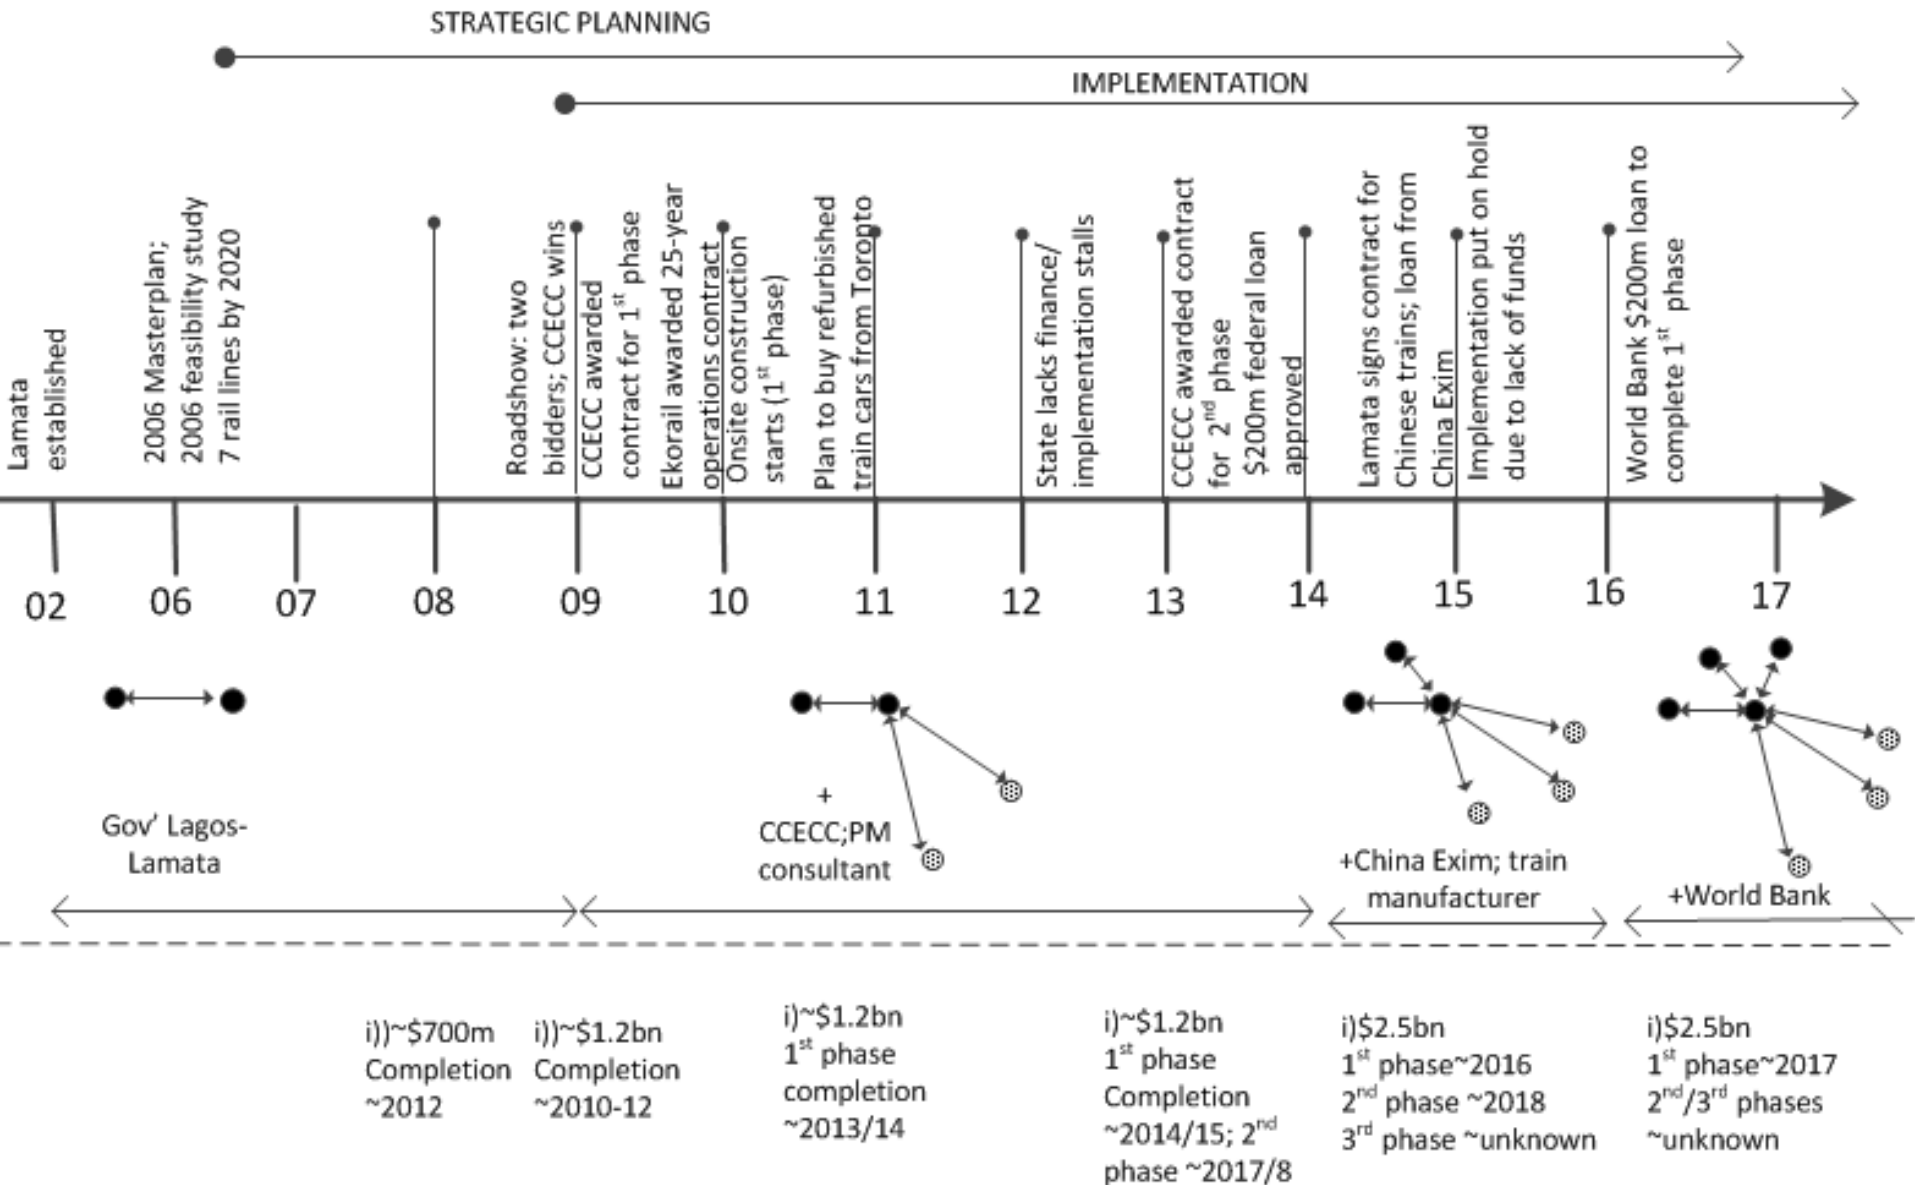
STRATEGIC PLANNING

IMPLEMENTATION

Lamata established

2006 Masterplan; 2006 feasibility study 7 rail lines by 2020

Roadshow: two bidders; CCECC wins

CCECC awarded contract for 1$^{st}$ phase

Ekorail awarded 25-year operations contract

Onsite construction starts (1$^{st}$ phase)

Plan to buy refurbished train cars from Toronto

State lacks finance/ implementation stalls

CCECC awarded contract for 2$^{nd}$ phase

\$200m federal loan approved

Lamata signs contract for Chinese trains; loan from China Exim

Implementation put on hold due to lack of funds

World Bank \$200m loan to complete 1$^{st}$ phase

02 06 07 08 09 10 11 12 13 14 15 16 17

Gov' Lagos-Lamata

+ CCECC;PM consultant

+China Exim; train manufacturer

+World Bank

i))~\$700m Completion ~2012

i))~\$1.2bn Completion ~2010-12

i)~\$1.2bn 1$^{st}$ phase completion ~2013/14

i)~\$1.2bn 1$^{st}$ phase Completion ~2014/15; 2$^{nd}$ phase ~2017/8

i)\$2.5bn 1$^{st}$ phase~2016 2$^{nd}$ phase ~2018 3$^{rd}$ phase ~unknown

i)\$2.5bn 1$^{st}$ phase~2017 2$^{nd}$/3$^{rd}$ phases ~unknown